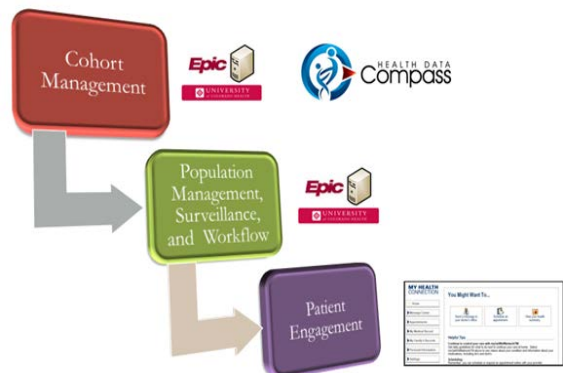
Cohort Management

Epic

UNIVERSITY of COLORADO HEALTH

HEALTH DATA Compass

Population Management, Surveillance, and Workflow

Epic

UNIVERSITY of COLORADO HEALTH

Patient Engagement

MY HEALTH CONNECTION

You Might Want To...

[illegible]